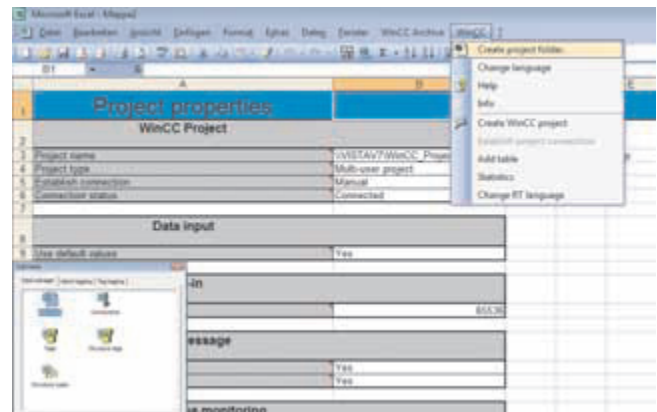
Microsoft Excel - Mappe2

Datei Bearbeiten Ansicht Einfügen Format Extras Daten Fenster WinCC Archive WinCC

D1

A B C

Project properties

WinCC Project

Project name \\VISTAV7\WinCC_Proje
Project type Multi-user project
Establish connection Manual
Connection status Connected

Data input

Use default values Yes

-in

65535

essage

Yes
Yes

e monitoring

Create project folder
Change language
Help
Info
Create WinCC project
Establish project connection
Add table
Statistics
Change RT language